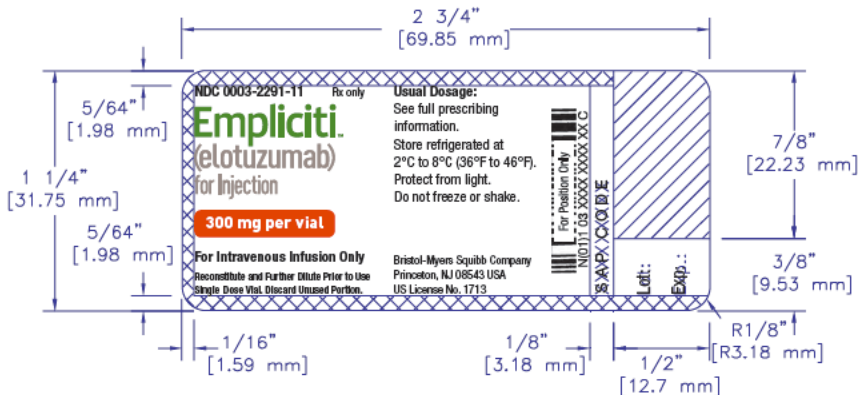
2 3/4"
[69.85 mm]

5/64"
[1.98 mm]

1 1/4"
[31.75 mm]

5/64"
[1.98 mm]

NDC 0003-2291-11 Rx only

Empliciti™
(elotuzumab)
for Injection

300 mg per vial

For Intravenous Infusion Only
Reconstitute and Further Dilute Prior to Use
Single Dose Vial. Discard Unused Portion.

Usual Dosage:
See full prescribing information.
Store refrigerated at 2°C to 8°C (36°F to 46°F).
Protect from light.
Do not freeze or shake.

Bristol-Myers Squibb Company
Princeton, NJ 08543 USA
US License No. 1713

For Position Only
N(01) 03 XXXX XXXX XX C

SAP CODE

Lot:
Exp.:

7/8"
[22.23 mm]

3/8"
[9.53 mm]

1/16"
[1.59 mm]

1/8"
[3.18 mm]

1/2"
[12.7 mm]

R1/8"
[R3.18 mm]